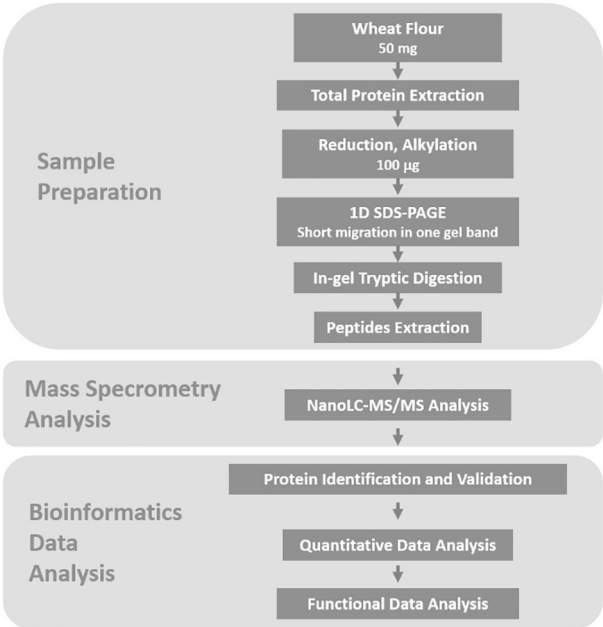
Sample Preparation

Wheat Flour
50 mg

Total Protein Extraction

Reduction, Alkylation
100 μg

1D SDS-PAGE
Short migration in one gel band

In-gel Tryptic Digestion

Peptides Extraction

Mass Specrometry Analysis

NanoLC-MS/MS Analysis

Bioinformatics Data Analysis

Protein Identification and Validation

Quantitative Data Analysis

Functional Data Analysis